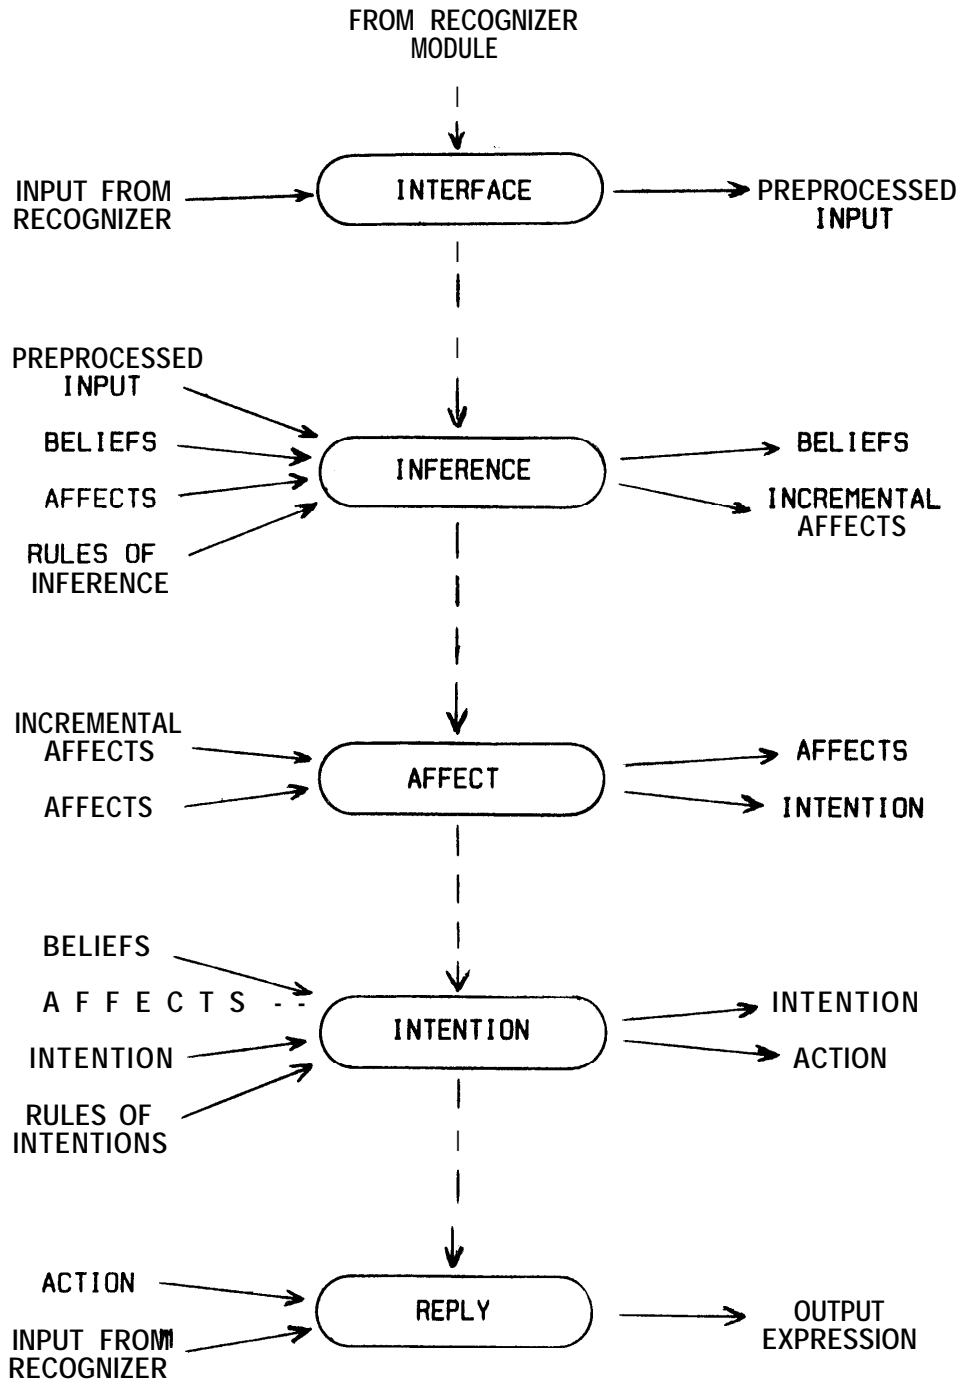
FROM RECOGNIZER MODULE

INPUT FROM RECOGNIZER

INTERFACE

PREPROCESSED INPUT

PREPROCESSED INPUT

BELIEFS

AFFECTS

RULES OF INFERENCE

INFERENCE

BELIEFS

INCREMENTAL AFFECTS

INCREMENTAL AFFECTS

AFFECTS

AFFECT

AFFECTS

INTENTION

BELIEFS

AFFECTS

INTENTION

RULES OF INTENTIONS

INTENTION

INTENTION

ACTION

ACTION

INPUT FROM RECOGNIZER

REPLY

OUTPUT EXPRESSION